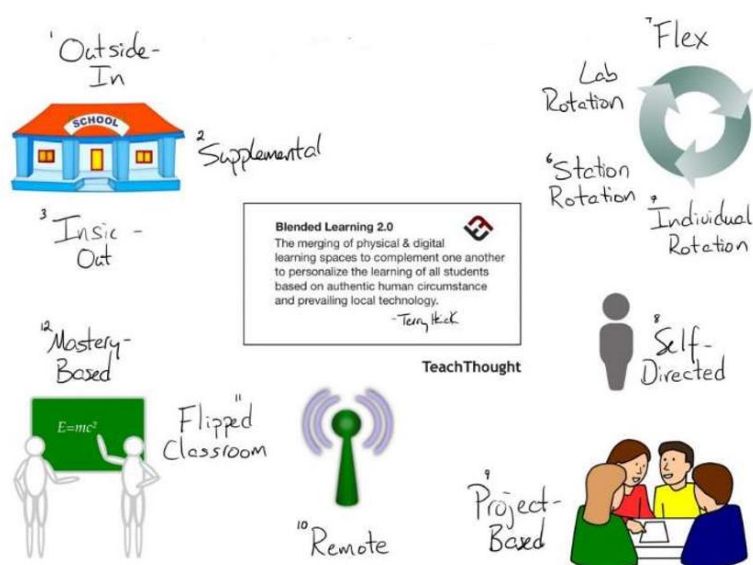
$^1$Outside-In

SCHOOL

$^2$Supplemental

$^3$Insic - Out

$^7$Flex

Lab Rotation

$^6$Station Rotation

$^9$Individual Rotation

Blended Learning 2.0

The merging of physical & digital learning spaces to complement one another to personalize the learning of all students based on authentic human circumstance and prevailing local technology.

-Terry Heick

TeachThought

$^{12}$Mastery-Based

$^8$Self-Directed

$E=mc^2$

$^{11}$Flipped Classroom

$^{10}$Remote

$^9$Project-Based